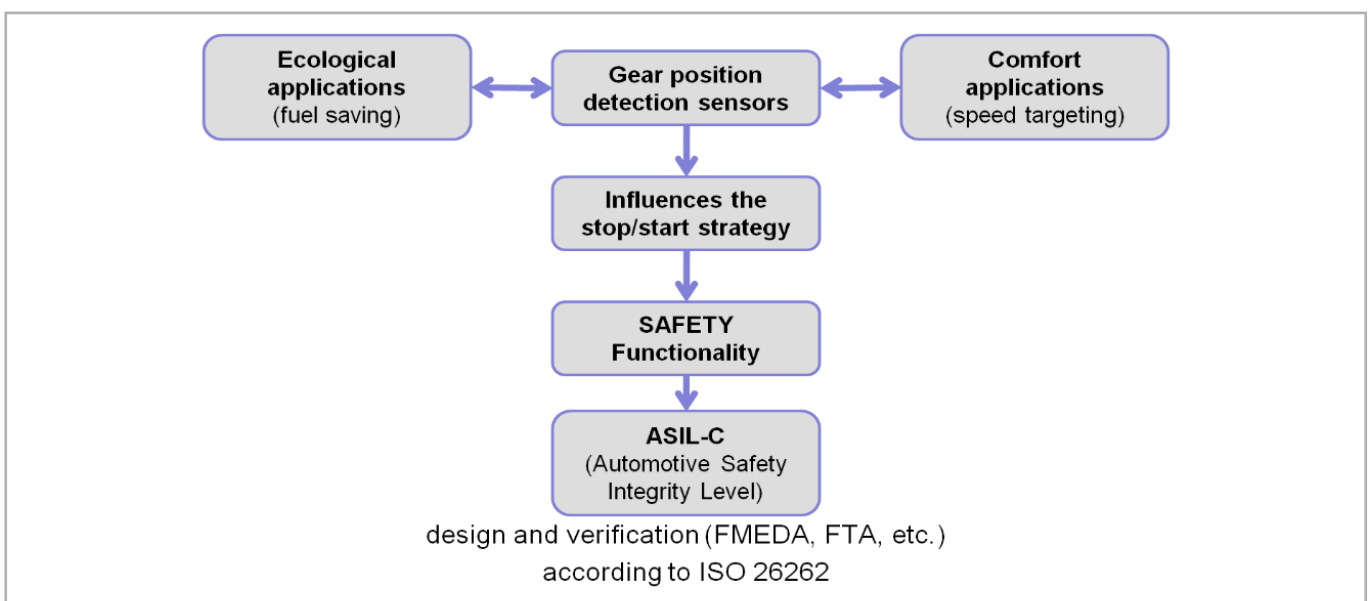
Ecological applications (fuel saving)

Gear position detection sensors

Comfort applications (speed targeting)

Influences the stop/start strategy

SAFETY Functionality

ASIL-C (Automotive Safety Integrity Level)

design and verification (FMEDA, FTA, etc.) according to ISO 26262